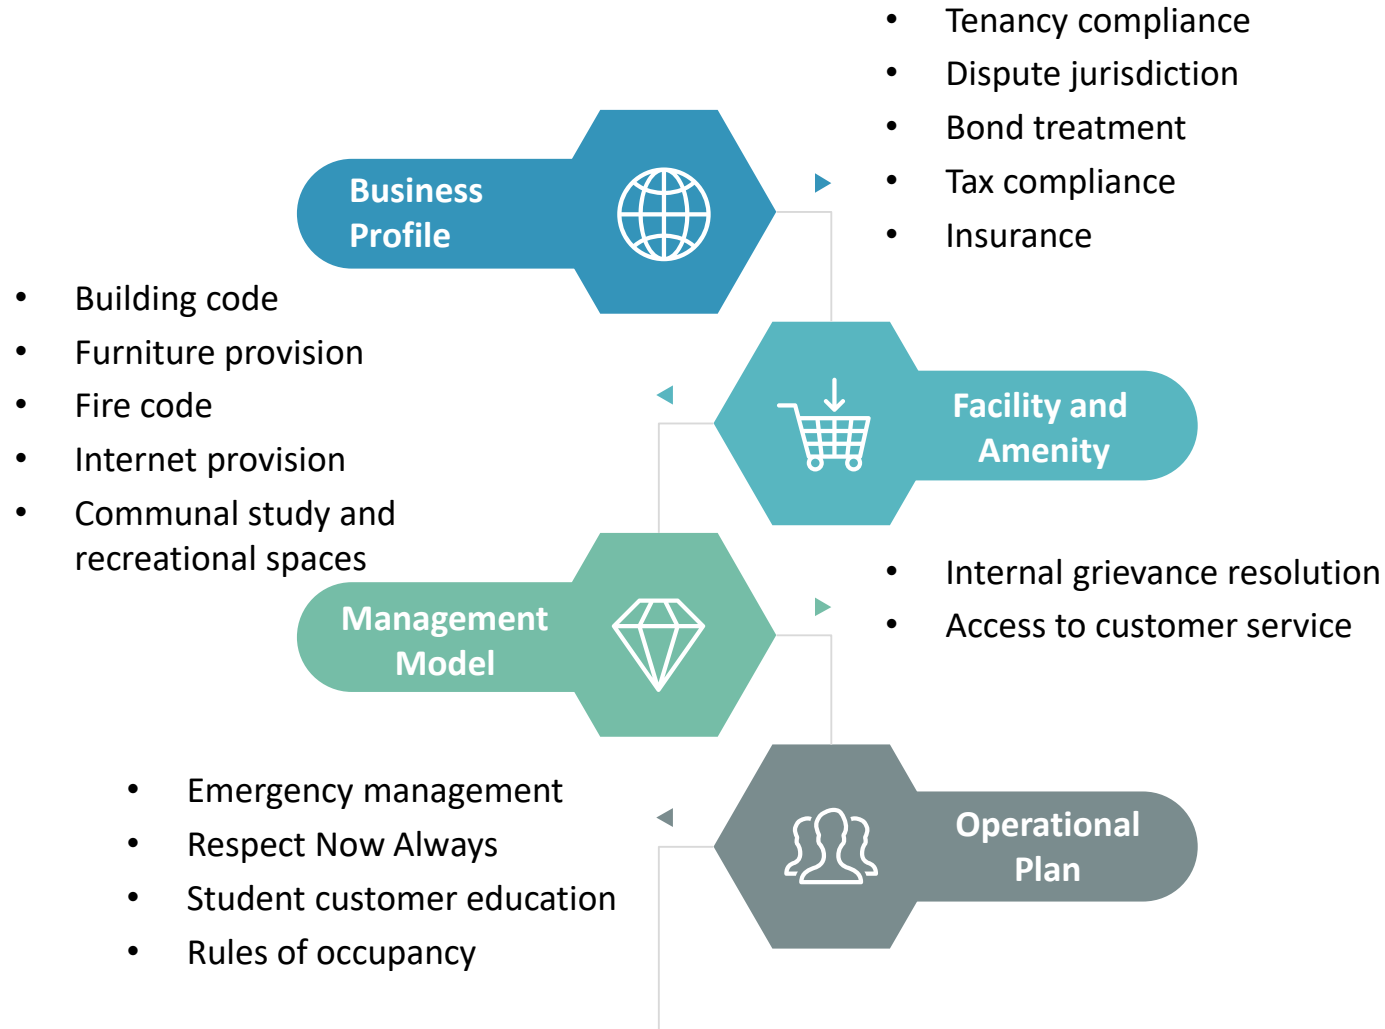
Business Profile

- Tenancy compliance
- Dispute jurisdiction
- Bond treatment
- Tax compliance
- Insurance

Facility and Amenity

- Building code
- Furniture provision
- Fire code
- Internet provision
- Communal study and recreational spaces

Management Model

- Internal grievance resolution
- Access to customer service

Operational Plan

- Emergency management
- Respect Now Always
- Student customer education
- Rules of occupancy